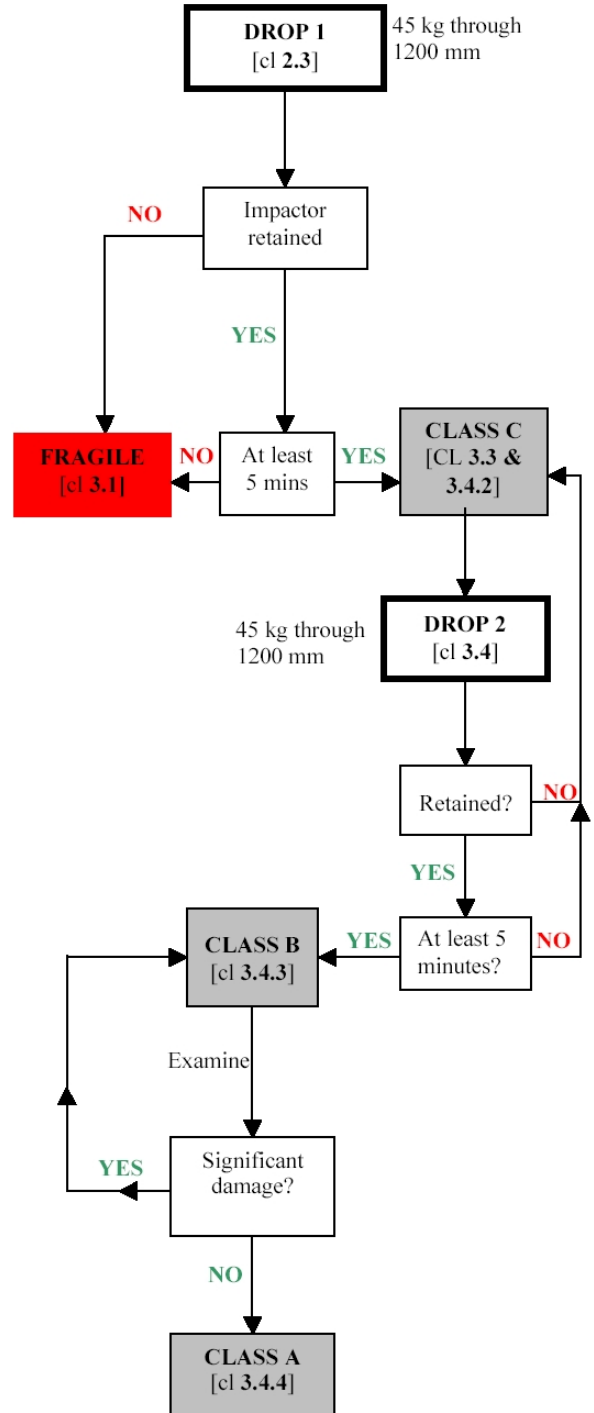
DROP 1
[cl 2.3]

45 kg through 1200 mm

Impactor retained

NO

YES

FRAGILE
[cl 3.1]

NO

At least 5 mins

YES

CLASS C
[CL 3.3 & 3.4.2]

45 kg through 1200 mm

DROP 2
[cl 3.4]

Retained?

NO

YES

CLASS B
[cl 3.4.3]

YES

At least 5 minutes?

NO

Examine

YES

Significant damage?

NO

CLASS A
[cl 3.4.4]